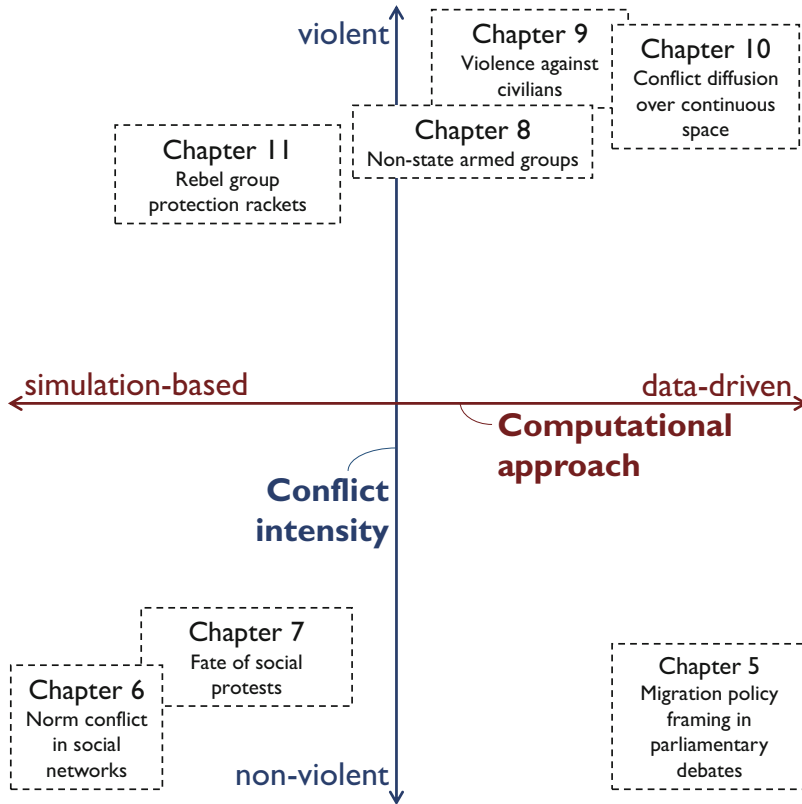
violent

Chapter 9
Violence against civilians

Chapter 10
Conflict diffusion over continuous space

Chapter 8
Non-state armed groups

Chapter 11
Rebel group protection rackets

simulation-based

data-driven

Computational approach

Conflict intensity

Chapter 7
Fate of social protests

Chapter 6
Norm conflict in social networks

Chapter 5
Migration policy framing in parliamentary debates

non-violent